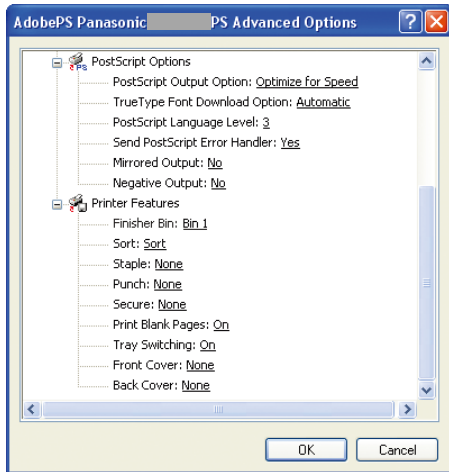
AdobePS Panasonic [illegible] PS Advanced Options

PostScript Options
PostScript Output Option: Optimize for Speed
TrueType Font Download Option: Automatic
PostScript Language Level: 3
Send PostScript Error Handler: Yes
Mirrored Output: No
Negative Output: No
Printer Features
Finisher Bin: Bin 1
Sort: Sort
Staple: None
Punch: None
Secure: None
Print Blank Pages: On
Tray Switching: On
Front Cover: None
Back Cover: None

OK
Cancel